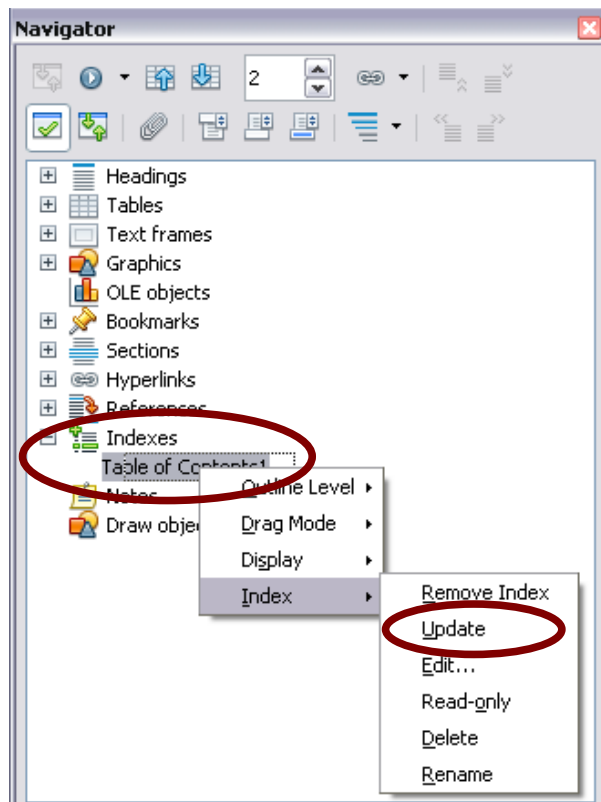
Navigator

2

Headings
Tables
Text frames
Graphics
OLE objects
Bookmarks
Sections
Hyperlinks
References
Indexes
Table of Contents1
Notes
Draw objec

Outline Level
Drag Mode
Display
Index

Remove Index
Update
Edit...
Read-only
Delete
Rename